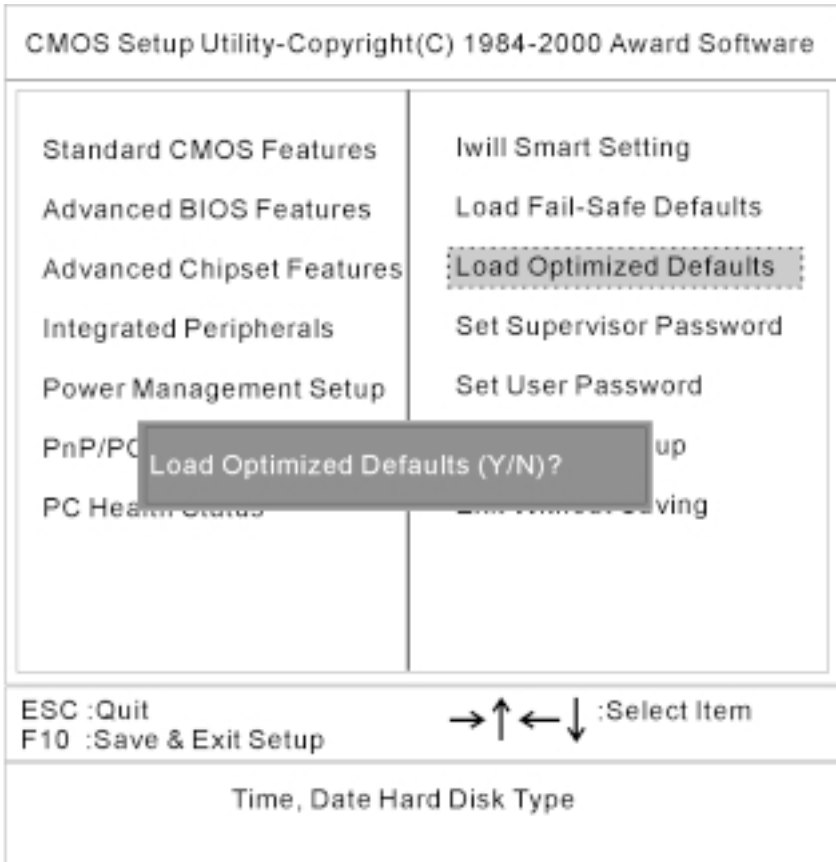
CMOS Setup Utility-Copyright(C) 1984-2000 Award Software

Standard CMOS Features
Advanced BIOS Features
Advanced Chipset Features
Integrated Peripherals
Power Management Setup
PnP/PC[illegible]
PC Hea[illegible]

Iwill Smart Setting
Load Fail-Safe Defaults
Load Optimized Defaults
Set Supervisor Password
Set User Password
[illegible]up
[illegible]ving

Load Optimized Defaults (Y/N)?

ESC :Quit
F10 :Save & Exit Setup
$\rightarrow\uparrow\leftarrow\downarrow$ :Select Item

Time, Date Hard Disk Type